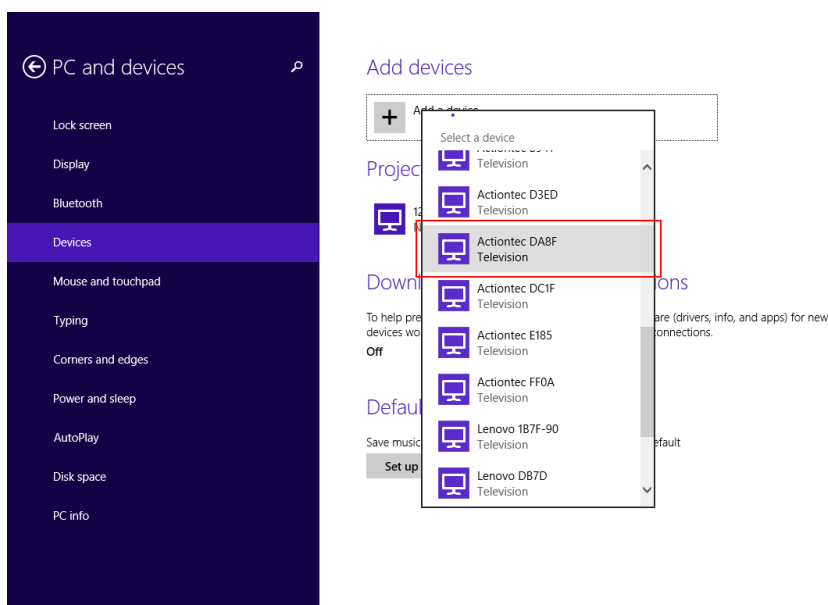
PC and devices

Lock screen

Display

Bluetooth

Devices

Mouse and touchpad

Typing

Corners and edges

Power and sleep

AutoPlay

Disk space

PC info

Add devices

Add a device

Select a device

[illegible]
Television

Actiontec D3ED
Television

Actiontec DA8F
Television

Actiontec DC1F
Television

Actiontec E185
Television

Actiontec FF0A
Television

Lenovo 1B7F-90
Television

Lenovo DB7D
Television

Projec

12
N

Downl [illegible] ons

To help pre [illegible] are (drivers, info, and apps) for new devices wo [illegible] connections.

Off

Defaul

Save music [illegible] efault

Set up